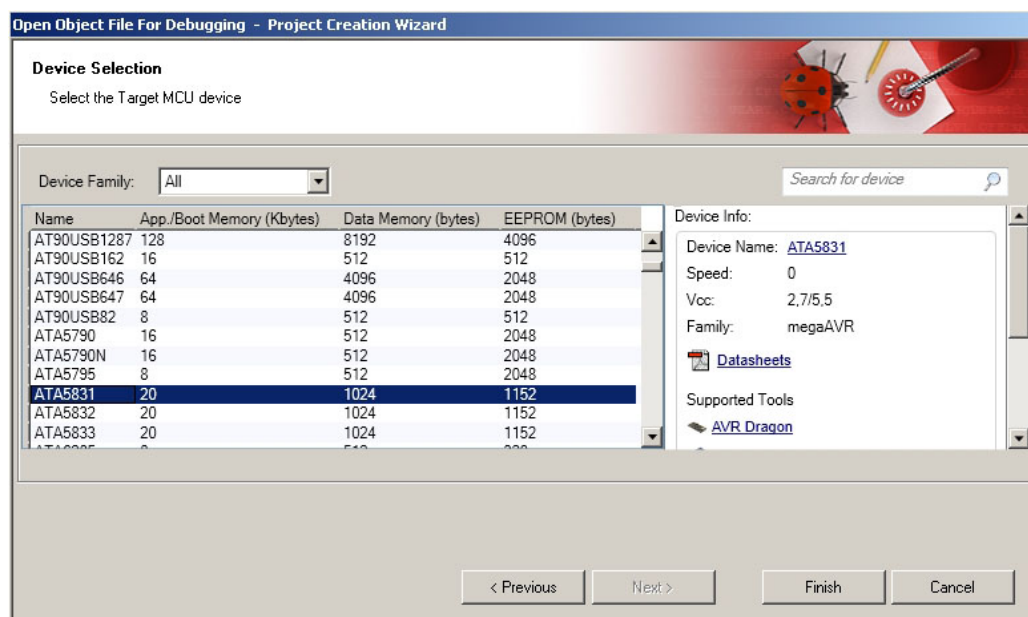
Open Object File For Debugging - Project Creation Wizard

Device Selection

Select the Target MCU device

Device Family: All

Search for device

| Name | App./Boot Memory (Kbytes) | Data Memory (bytes) | EEPROM (bytes) |
|---|---|---|---|
| AT90USB1287 | 128 | 8192 | 4096 |
| AT90USB162 | 16 | 512 | 512 |
| AT90USB646 | 64 | 4096 | 2048 |
| AT90USB647 | 64 | 4096 | 2048 |
| AT90USB82 | 8 | 512 | 512 |
| ATA5790 | 16 | 512 | 2048 |
| ATA5790N | 16 | 512 | 2048 |
| ATA5795 | 8 | 512 | 2048 |
| ATA5831 | 20 | 1024 | 1152 |
| ATA5832 | 20 | 1024 | 1152 |
| ATA5833 | 20 | 1024 | 1152 |
| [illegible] | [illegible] | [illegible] | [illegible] |

Device Info:

Device Name: ATA5831

Speed: 0

Vcc: 2,7/5,5

Family: megaAVR

Datasheets

Supported Tools

AVR Dragon

< Previous

Next >

Finish

Cancel